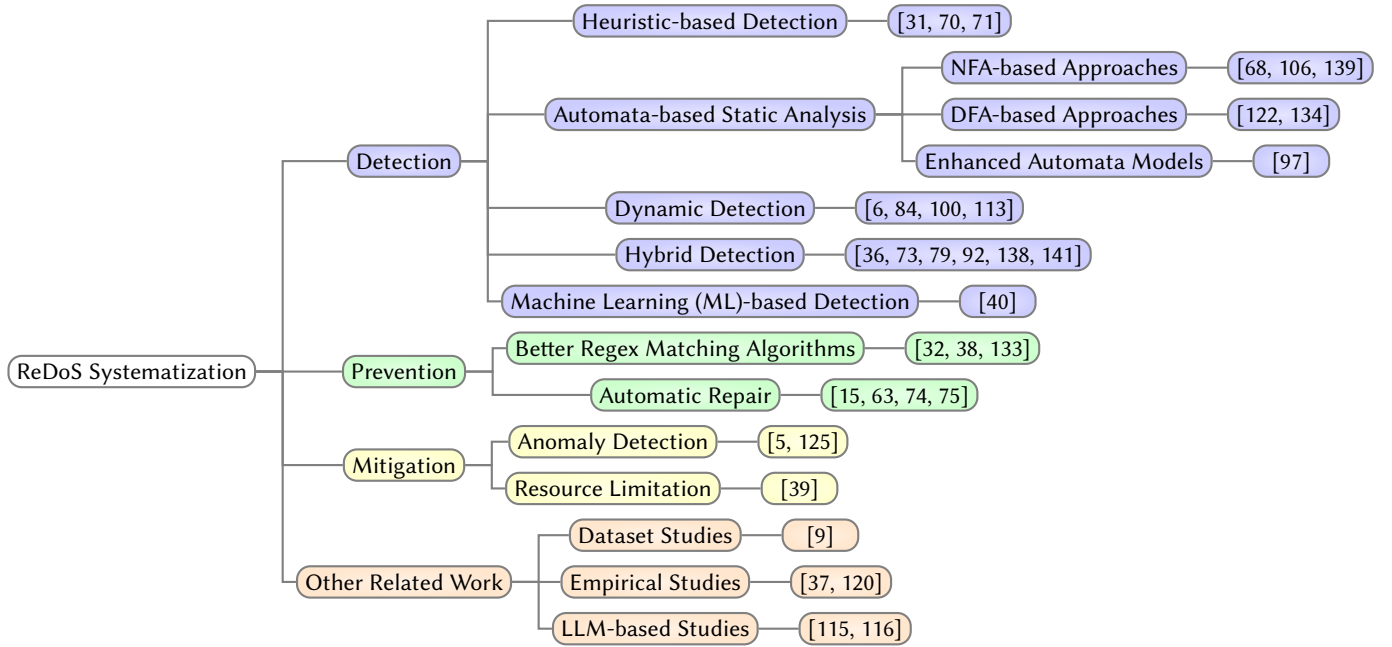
ReDoS Systematization

Detection

Heuristic-based Detection [31, 70, 71]

Automata-based Static Analysis

NFA-based Approaches [68, 106, 139]

DFA-based Approaches [122, 134]

Enhanced Automata Models [97]

Dynamic Detection [6, 84, 100, 113]

Hybrid Detection [36, 73, 79, 92, 138, 141]

Machine Learning (ML)-based Detection [40]

Prevention

Better Regex Matching Algorithms [32, 38, 133]

Automatic Repair [15, 63, 74, 75]

Mitigation

Anomaly Detection [5, 125]

Resource Limitation [39]

Other Related Work

Dataset Studies [9]

Empirical Studies [37, 120]

LLM-based Studies [115, 116]